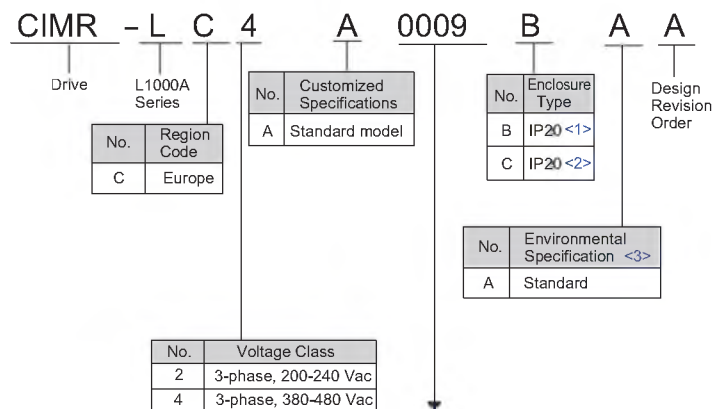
CIMR - L C 4 A 0009 B A A

Drive

L1000A Series

| No. | Region Code |
|---|---|
| C | Europe |

| No. | Customized Specifications |
|---|---|
| A | Standard model |

| No. | Enclosure Type |
|---|---|
| B | IP20 <1> |
| C | IP20 <2> |

Design Revision Order

| No. | Environmental Specification <3> |
|---|---|
| A | Standard |

| No. | Voltage Class |
|---|---|
| 2 | 3-phase, 200-240 Vac |
| 4 | 3-phase, 380-480 Vac |